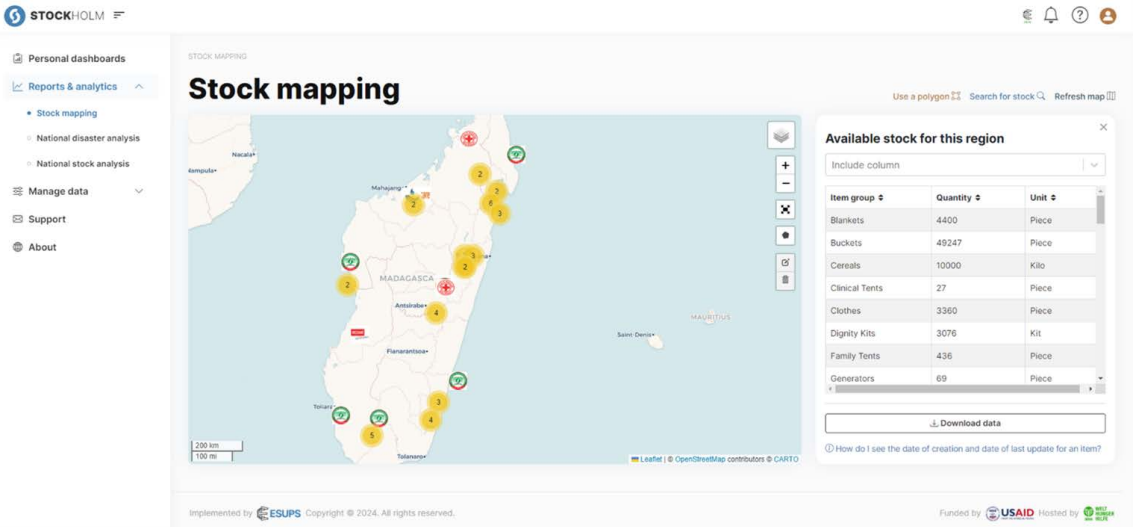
STOCKHOLM

Personal dashboards
Reports & analytics
Stock mapping
National disaster analysis
National stock analysis
Manage data
Support
About

STOCK MAPPING

Stock mapping

Use a polygon  Search for stock  Refresh map

Nacala
Mahajanga
MADAGASCA
Antsirabe
Fianarantsoa
Toliara
Tolanaro
Saint-Denis
MAURITIUS
2
2
2
6
3
3
2
2
4
3
4
5
200 km
100 mi
Leaflet | © OpenStreetMap contributors © CARTO

Available stock for this region

Include column

| Item group | Quantity | Unit |
|---|---|---|
| Blankets | 4400 | Piece |
| Buckets | 49247 | Piece |
| Cereals | 10000 | Kilo |
| Clinical Tents | 27 | Piece |
| Clothes | 3360 | Piece |
| Dignity Kits | 3076 | Kit |
| Family Tents | 436 | Piece |
| Generators | 69 | Piece |

Download data

How do I see the date of creation and date of last update for an item?

Implemented by ESUPS Copyright © 2024. All rights reserved.

Funded by USAID Hosted by WELT HUNGER HILFE